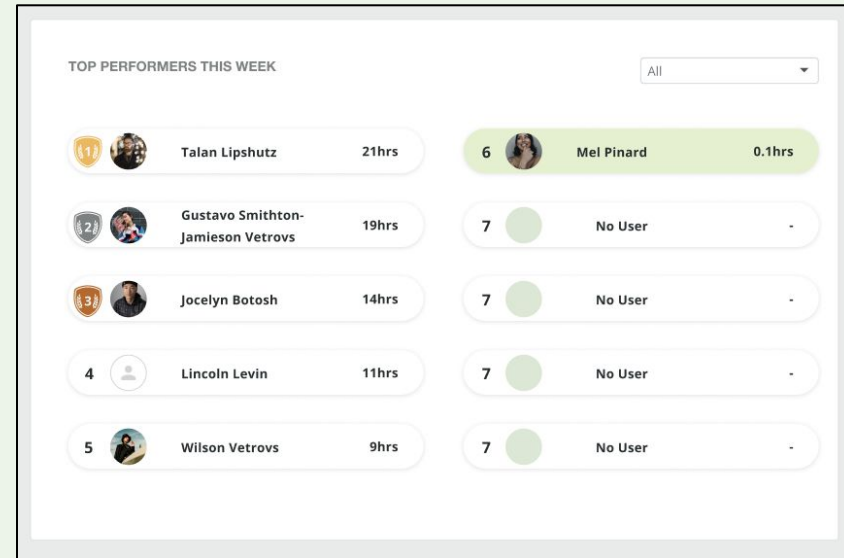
TOP PERFORMERS THIS WEEK

All

1 Talan Lipshutz 21hrs

2 Gustavo Smithton-Jamieson Vetrovs 19hrs

3 Jocelyn Botosh 14hrs

4 Lincoln Levin 11hrs

5 Wilson Vetrovs 9hrs

6 Mel Pinard 0.1hrs

7 No User -

7 No User -

7 No User -

7 No User -